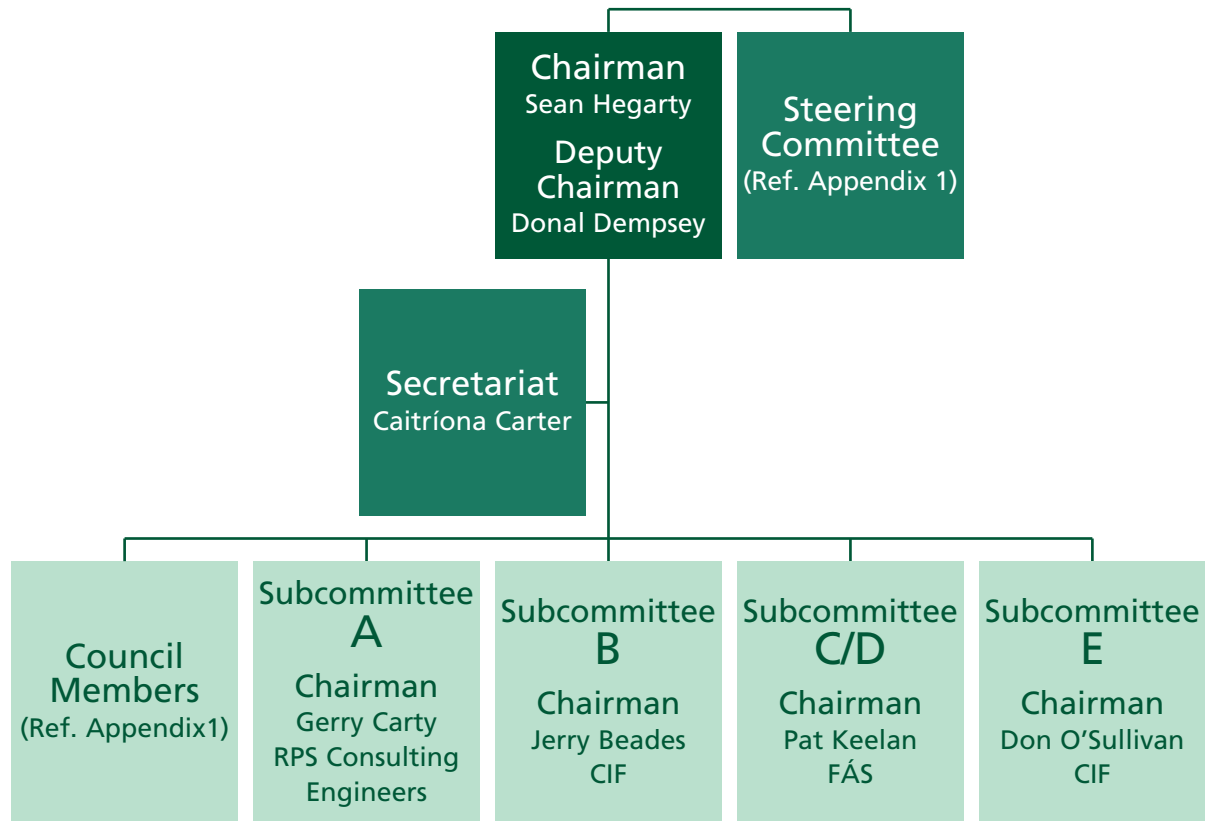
Chairman
Sean Hegarty
Deputy Chairman
Donal Dempsey

Steering Committee
(Ref. Appendix 1)

Secretariat
Caitríona Carter

Council Members
(Ref. Appendix1)

Subcommittee A
Chairman
Gerry Carty
RPS Consulting Engineers

Subcommittee B
Chairman
Jerry Beades
CIF

Subcommittee C/D
Chairman
Pat Keelan
FÁS

Subcommittee E
Chairman
Don O'Sullivan
CIF